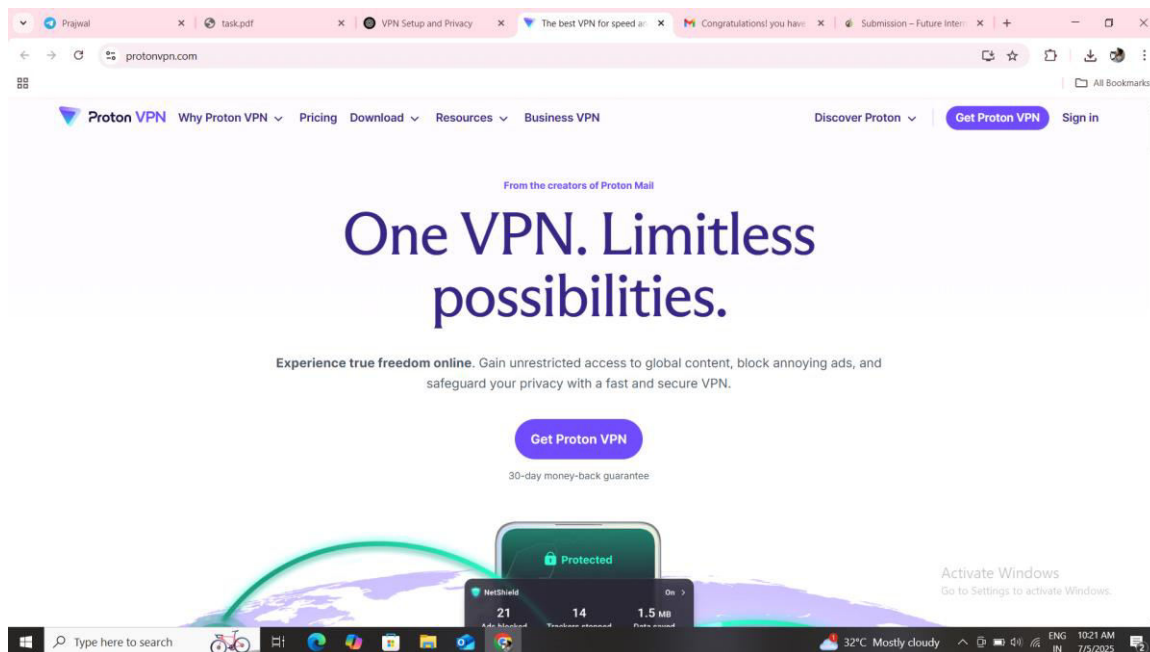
Prajwal
task.pdf
VPN Setup and Privacy
The best VPN for speed an
Congratulations! you have
Submission – Future Intern
protonvpn.com
All Bookmarks

Proton VPN Why Proton VPN Pricing Download Resources Business VPN Discover Proton Get Proton VPN Sign in

From the creators of Proton Mail

One VPN. Limitless possibilities.

Experience true freedom online. Gain unrestricted access to global content, block annoying ads, and safeguard your privacy with a fast and secure VPN.

Get Proton VPN

30-day money-back guarantee

Protected

NetShield On
21 Ads blocked
14 Trackers stopped
1.5 MB Data saved

Activate Windows
Go to Settings to activate Windows.

Type here to search
32°C Mostly cloudy
ENG IN
10:21 AM
7/5/2025